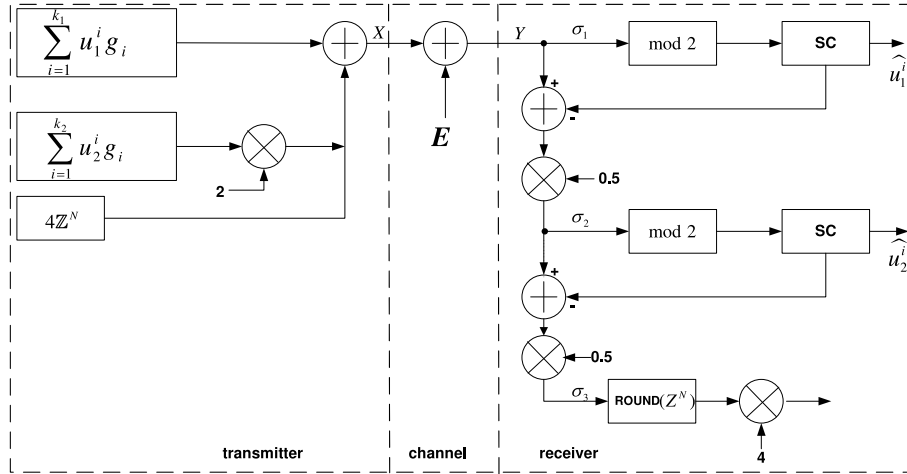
$\sum_{i=1}^{k_1} u_1^i g_i$

$X$

$Y$

$\sigma_1$

mod 2

SC

$\widehat{u_1^i}$

+

-

$\sum_{i=1}^{k_2} u_2^i g_i$

$E$

0.5

2

$4\mathbb{Z}^N$

$\sigma_2$

mod 2

SC

$\widehat{u_2^i}$

+

-

0.5

$\sigma_3$

ROUND$(Z^N)$

4

transmitter

channel

receiver